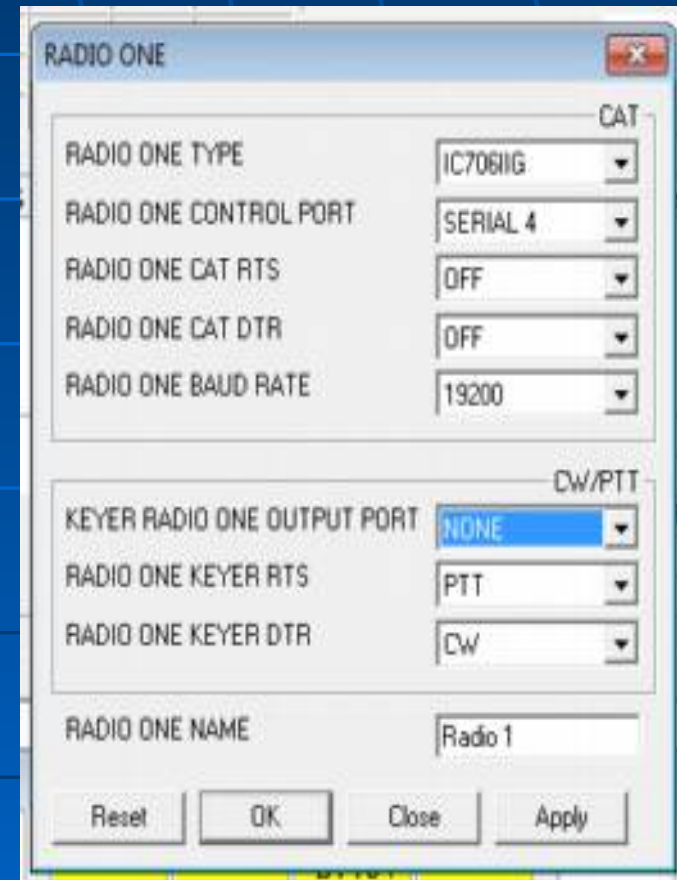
RADIO ONE

CAT

RADIO ONE TYPE IC706IIG
RADIO ONE CONTROL PORT SERIAL 4
RADIO ONE CAT RTS OFF
RADIO ONE CAT DTR OFF
RADIO ONE BAUD RATE 19200

CW/PTT

KEYER RADIO ONE OUTPUT PORT NONE
RADIO ONE KEYER RTS PTT
RADIO ONE KEYER DTR CW

RADIO ONE NAME Radio 1

Reset OK Close Apply